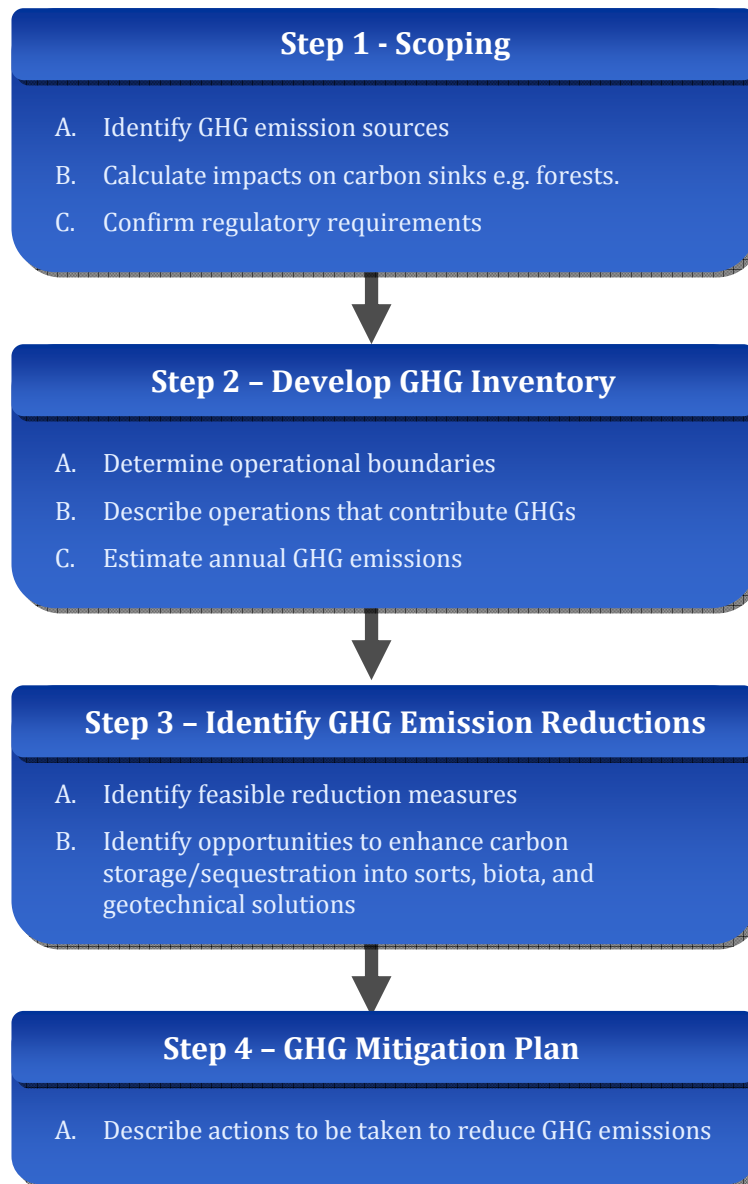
Step 1 - Scoping

A. Identify GHG emission sources

B. Calculate impacts on carbon sinks e.g. forests.

C. Confirm regulatory requirements

Step 2 – Develop GHG Inventory

A. Determine operational boundaries

B. Describe operations that contribute GHGs

C. Estimate annual GHG emissions

Step 3 – Identify GHG Emission Reductions

A. Identify feasible reduction measures

B. Identify opportunities to enhance carbon storage/sequestration into sorts, biota, and geotechnical solutions

Step 4 – GHG Mitigation Plan

A. Describe actions to be taken to reduce GHG emissions